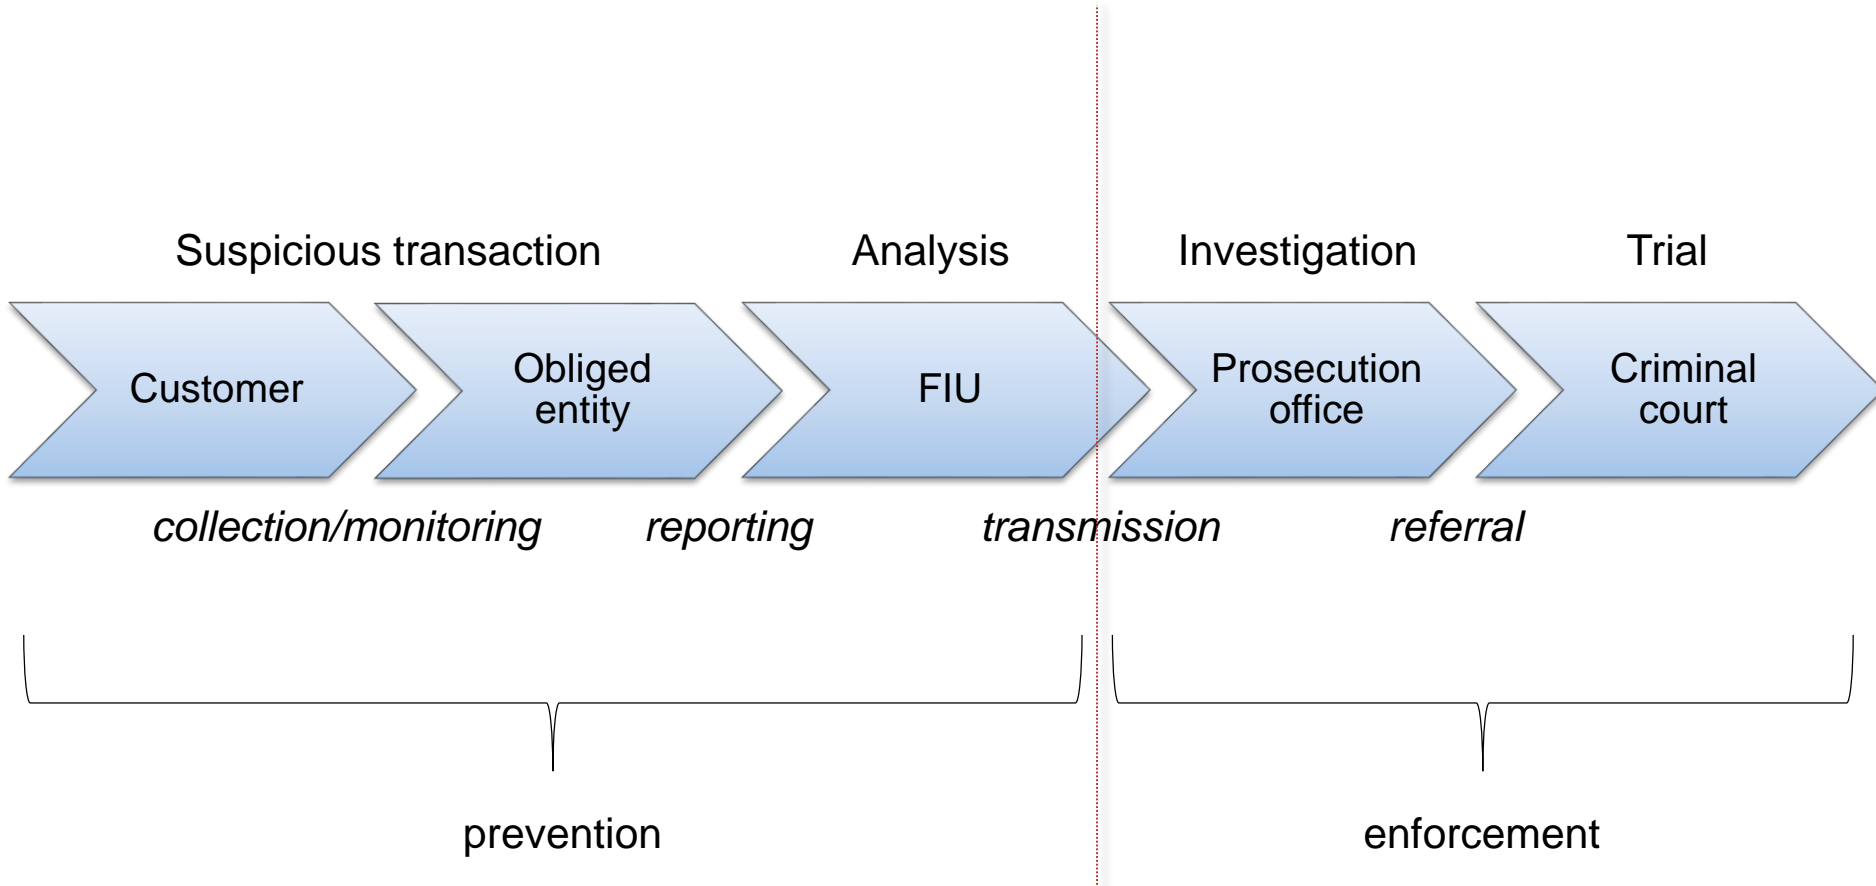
Suspicious transaction

Analysis

Investigation

Trial

Customer

Obliged entity

FIU

Prosecution office

Criminal court

collection/monitoring

reporting

transmission

referral

prevention

enforcement